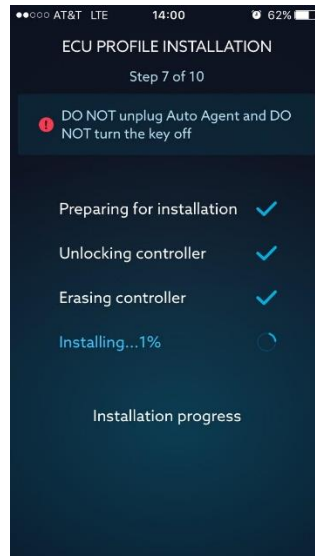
●●○○○ AT&T LTE 14:00 62%

ECU PROFILE INSTALLATION

Step 7 of 10

DO NOT unplug Auto Agent and DO NOT turn the key off

Preparing for installation

Unlocking controller

Erasing controller

Installing...1%

Installation progress